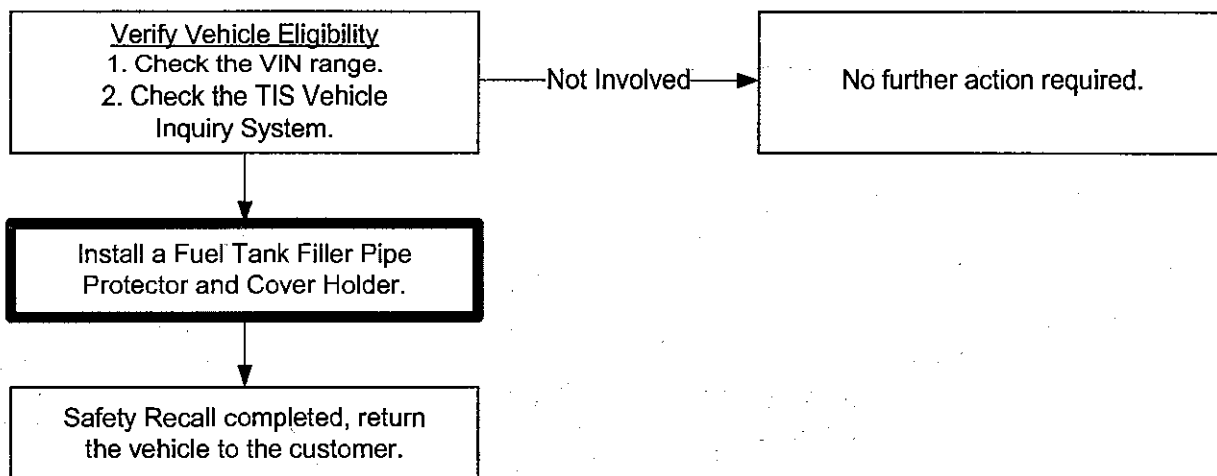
Verify Vehicle Eligibility
1. Check the VIN range.
2. Check the TIS Vehicle Inquiry System.

Not Involved

No further action required.

Install a Fuel Tank Filler Pipe Protector and Cover Holder.

Safety Recall completed, return the vehicle to the customer.